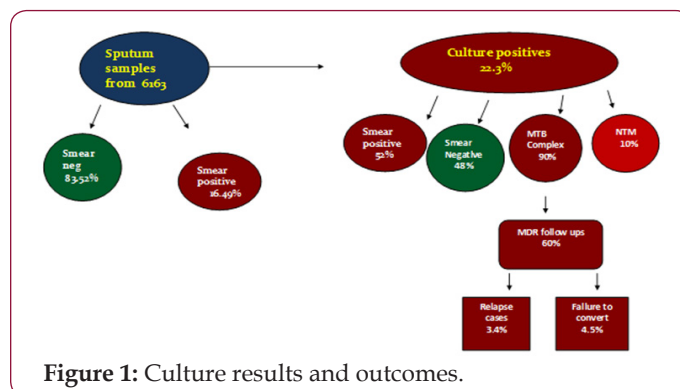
Sputum samples from 6163

Smear neg 83.52%

Smear positive 16.49%

Culture positives 22.3%

Smear positive 52%

Smear Negative 48%

MTB Complex 90%

NTM 10%

MDR follow ups 60%

Relapse cases 3.4%

Failure to convert 4.5%

Figure 1: Culture results and outcomes.